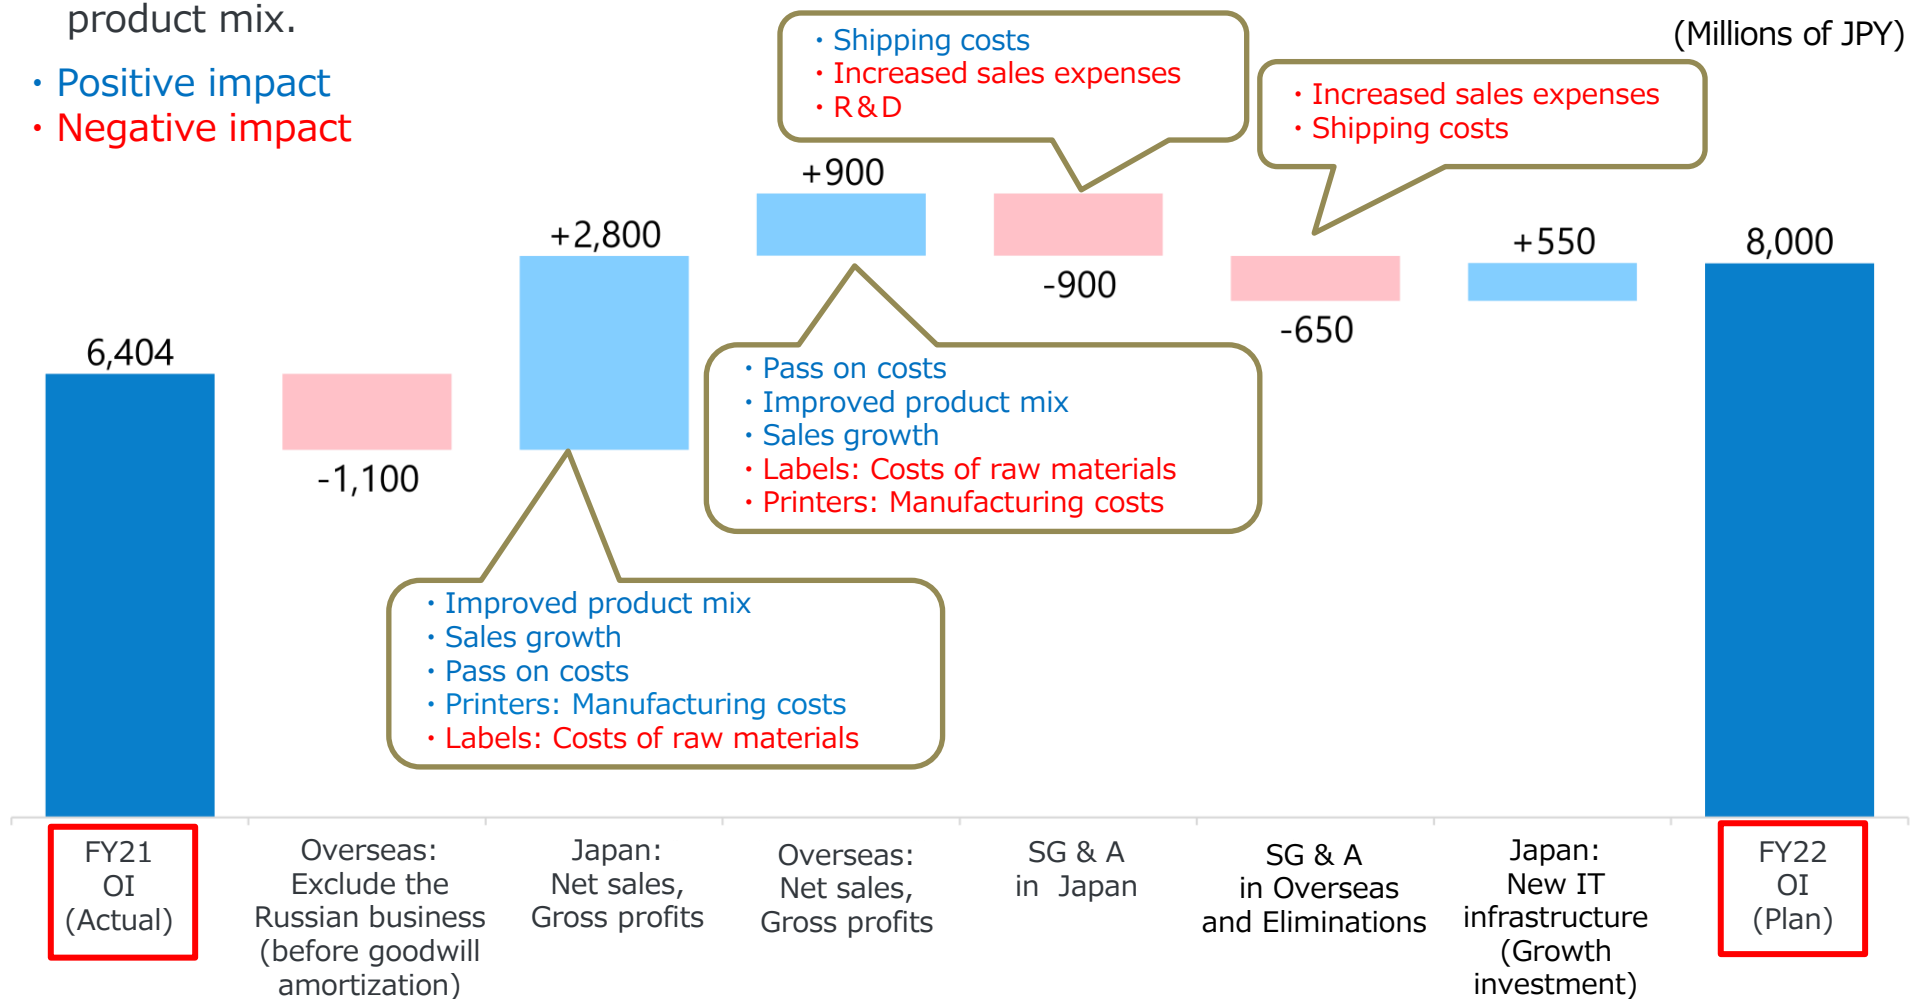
product mix.

・Positive impact
・Negative impact

(Millions of JPY)

・Shipping costs
・Increased sales expenses
・R&D

・Increased sales expenses
・Shipping costs

6,404

-1,100

+2,800

+900

-900

-650

+550

8,000

・Pass on costs
・Improved product mix
・Sales growth
・Labels: Costs of raw materials
・Printers: Manufacturing costs

・Improved product mix
・Sales growth
・Pass on costs
・Printers: Manufacturing costs
・Labels: Costs of raw materials

FY21 OI (Actual)

Overseas: Exclude the Russian business (before goodwill amortization)

Japan: Net sales, Gross profits

Overseas: Net sales, Gross profits

SG & A in Japan

SG & A in Overseas and Eliminations

Japan: New IT infrastructure (Growth investment)

FY22 OI (Plan)